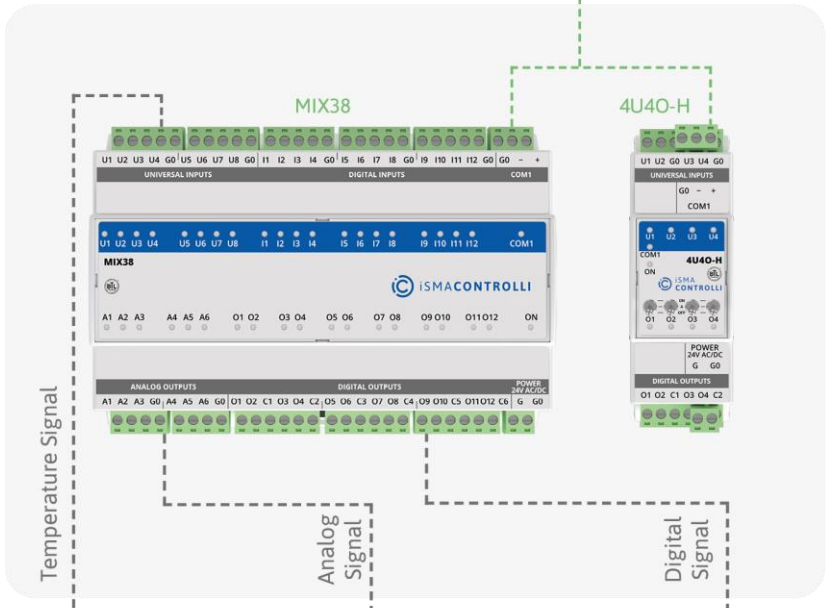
MIX38

4U4O-H

U1 U2 U3 U4 G0 U5 U6 U7 U8 G0 I1 I2 I3 I4 G0 I5 I6 I7 I8 G0 I9 I10 I11 I12 G0 G0 – +

UNIVERSAL INPUTS

DIGITAL INPUTS

COM1

U1 U2 U3 U4 U5 U6 U7 U8 I1 I2 I3 I4 I5 I6 I7 I8 I9 I10 I11 I12 COM1

MIX38

iSMACONTROLLI

A1 A2 A3 A4 A5 A6 O1 O2 O3 O4 O5 O6 O7 O8 O9 O10 O11 O12 ON

ANALOG OUTPUTS

DIGITAL OUTPUTS

POWER 24V AC/DC

A1 A2 A3 G0 A4 A5 A6 G0 O1 O2 C1 O3 O4 C2 O5 O6 C3 O7 O8 C4 O9 O10 C5 O11 O12 C6 G G0

U1 U2 G0 U3 U4 G0

UNIVERSAL INPUTS

G0 – +

COM1

U1 U2 U3 U4

COM1

ON

4U4O-H

iSMA CONTROLLI

O1 O2 O3 O4

POWER 24V AC/DC

G G0

DIGITAL OUTPUTS

O1 O2 C1 O3 O4 C2

Temperature Signal

Analog Signal

Digital Signal